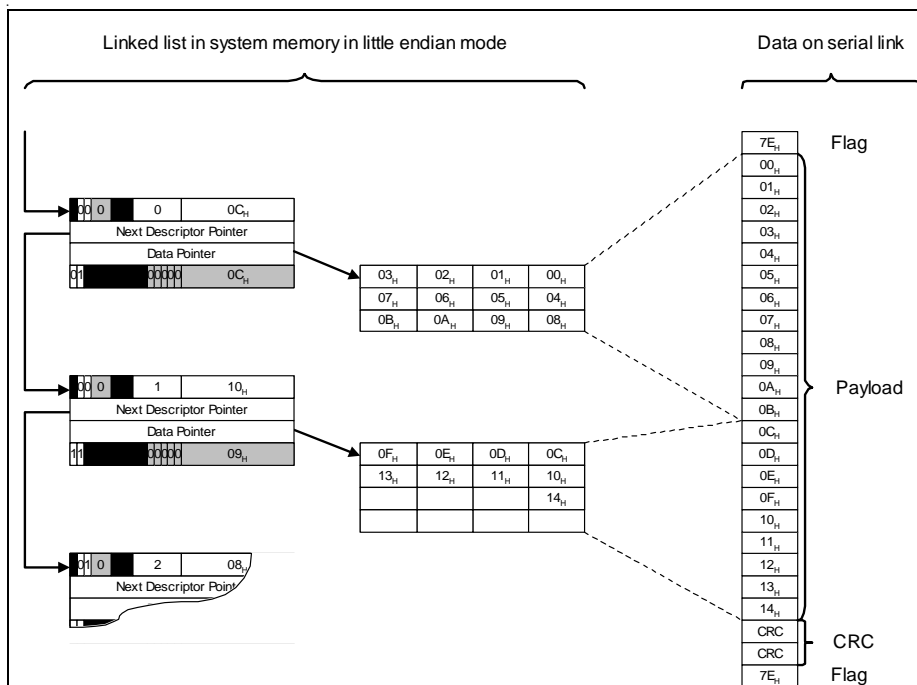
Linked list in system memory in little endian mode

Data on serial link

00 0 0 $0C_H$
Next Descriptor Pointer
Data Pointer
01 00000 $0C_H$

| $03_H$ | $02_H$ | $01_H$ | $00_H$ |
|---|---|---|---|
| $07_H$ | $06_H$ | $05_H$ | $04_H$ |
| $0B_H$ | $0A_H$ | $09_H$ | $08_H$ |

00 0 1 $10_H$
Next Descriptor Pointer
Data Pointer
11 00000 $09_H$

| $0F_H$ | $0E_H$ | $0D_H$ | $0C_H$ |
|---|---|---|---|
| $13_H$ | $12_H$ | $11_H$ | $10_H$ |
| | | | $14_H$ |
| | | | |

01 0 2 $08_H$
Next Descriptor Point

$7E_H$ Flag
$00_H$
$01_H$
$02_H$
$03_H$
$04_H$
$05_H$
$06_H$
$07_H$
$08_H$
$09_H$
$0A_H$ Payload
$0B_H$
$0C_H$
$0D_H$
$0E_H$
$0F_H$
$10_H$
$11_H$
$12_H$
$13_H$
$14_H$
CRC
CRC CRC
$7E_H$ Flag